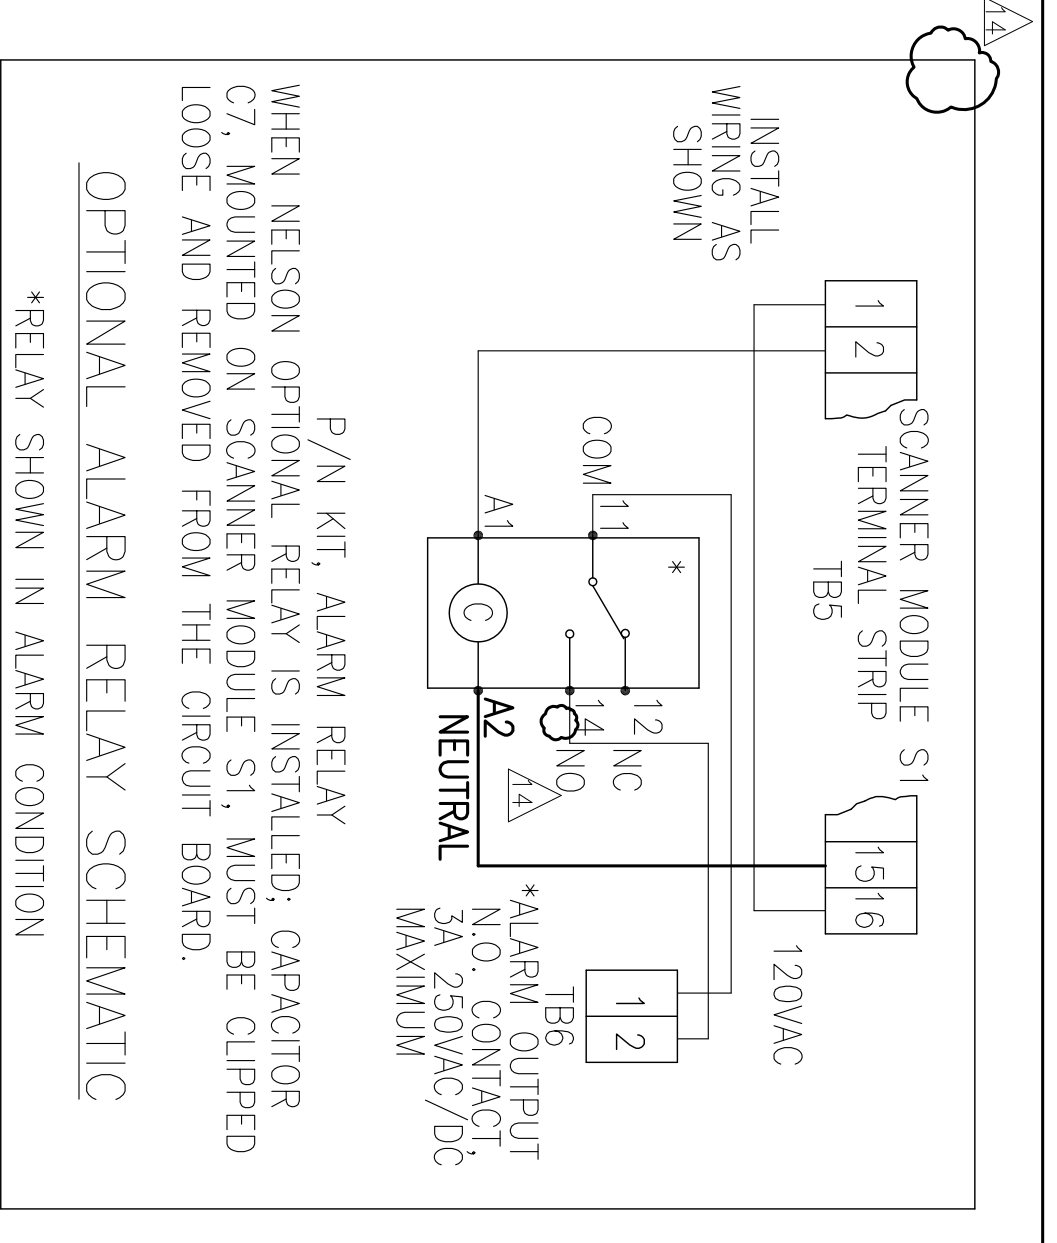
14

INSTALL WIRING AS SHOWN

1
2

SCANNER MODULE S1
TERMINAL STRIP
TB5

15
16

120VAC

COM
11
A1
*
C
12 NC
14 NO
A2
NEUTRAL
14

1
2
TB6
*ALARM OUTPUT
N.O. CONTACT,
3A 250VAC/DC
MAXIMUM

P/N KIT, ALARM RELAY

WHEN NELSON OPTIONAL RELAY IS INSTALLED; CAPACITOR C7, MOUNTED ON SCANNER MODULE S1, MUST BE CLIPPED LOOSE AND REMOVED FROM THE CIRCUIT BOARD.

OPTIONAL ALARM RELAY SCHEMATIC

*RELAY SHOWN IN ALARM CONDITION